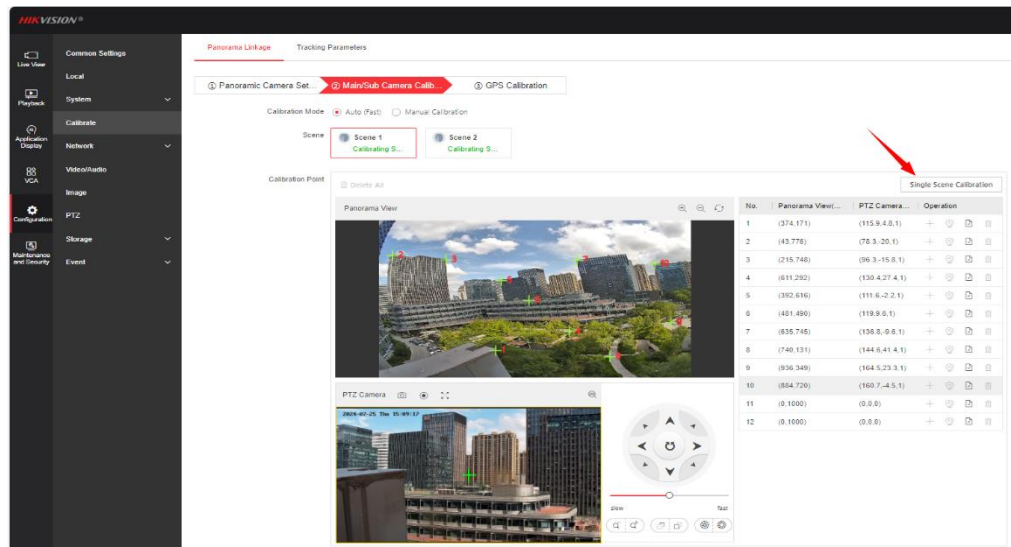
HIKVISION®

Live View
Playback
Application Display
VCA
Configuration
Maintenance and Security

Common Settings
Local
System
Calibrate
Network
Video/Audio
Image
PTZ
Storage
Event

Panorama Linkage
Tracking Parameters

① Panoramic Camera Set...
② Main/Sub Camera Calib...
③ GPS Calibration

Calibration Mode
Auto (Fast)
Manual Calibration

Scene
Scene 1
Calibrating S...
Scene 2
Calibrating S...

Calibration Point
Delete All
Single Scene Calibration

Panorama View

PTZ Camera
2024-02-25 Thu 15:09:17

slow
fast

| No. | Panorama View(... | PTZ Camera... | Operation |
|---|---|---|---|
| 1 | (374,171) | (115.9,4.8,1) | |
| 2 | (43,776) | (78.3,-20,1) | |
| 3 | (215,748) | (96.3,-15.8,1) | |
| 4 | (611,292) | (130.4,27.4,1) | |
| 5 | (392,616) | (111.6,-2.2,1) | |
| 6 | (481,490) | (119.9,6,1) | |
| 7 | (635,745) | (138.8,-9.6,1) | |
| 8 | (740,131) | (144.6,41.4,1) | |
| 9 | (936,349) | (164.5,23.3,1) | |
| 10 | (884,720) | (160.7,-4.5,1) | |
| 11 | (0,1000) | (0,0,0) | |
| 12 | (0,1000) | (0,0,0) | |